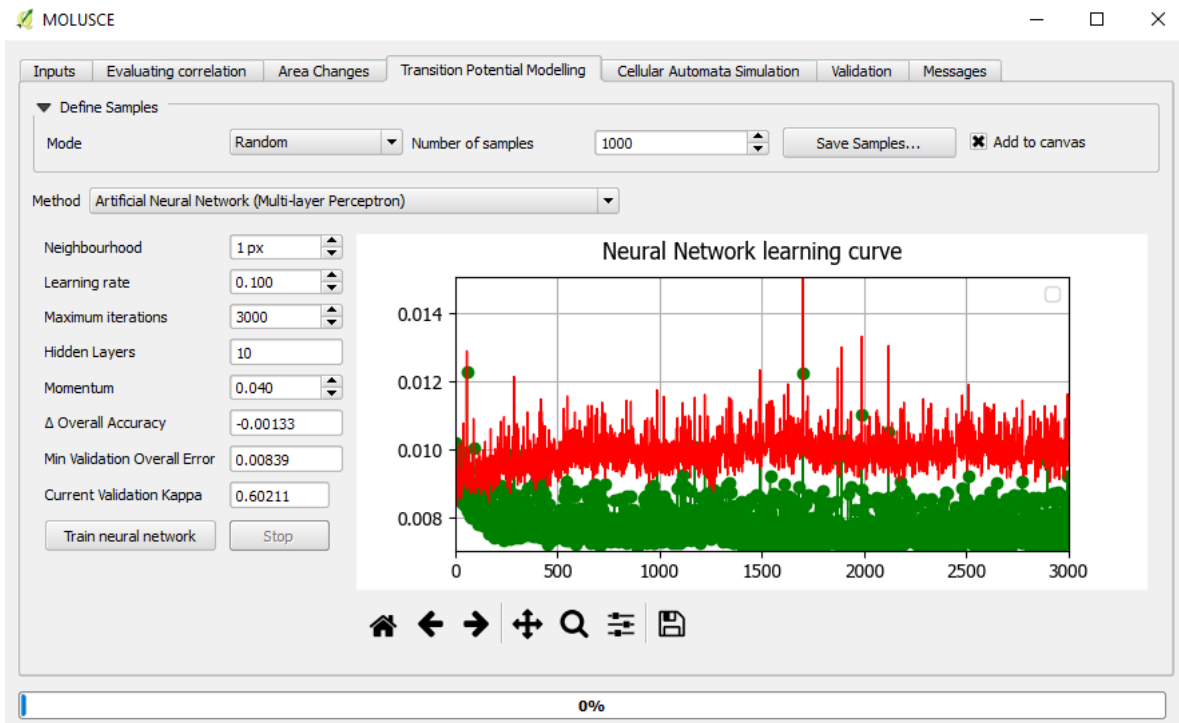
MOLUSCE

Inputs | Evaluating correlation | Area Changes | Transition Potential Modelling | Cellular Automata Simulation | Validation | Messages

Define Samples

Mode Random Number of samples 1000 Save Samples... Add to canvas

Method Artificial Neural Network (Multi-layer Perceptron)

Neighbourhood 1 px
Learning rate 0.100
Maximum iterations 3000
Hidden Layers 10
Momentum 0.040
Δ Overall Accuracy -0.00133
Min Validation Overall Error 0.00839
Current Validation Kappa 0.60211

Train neural network Stop

Neural Network learning curve

0.014
0.012
0.010
0.008

0 500 1000 1500 2000 2500 3000

0%